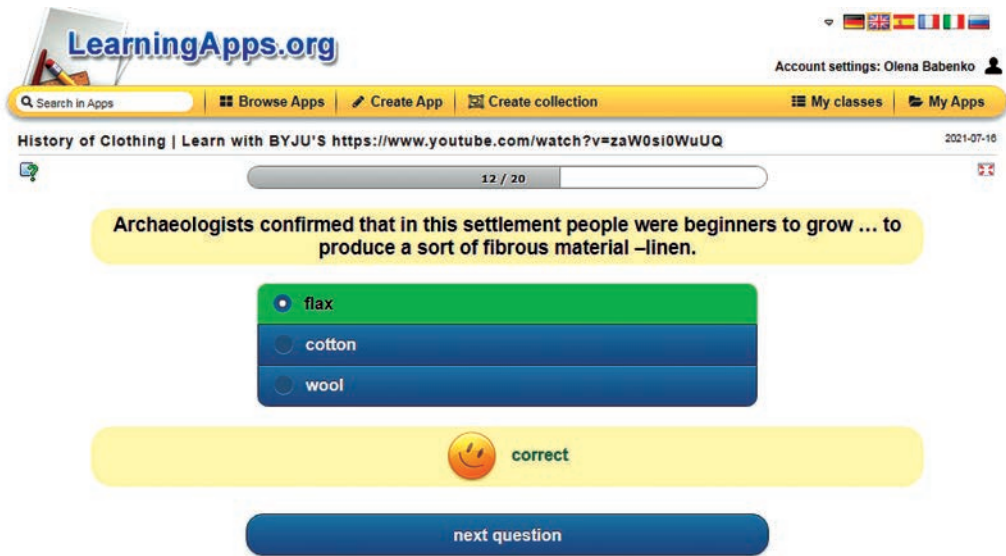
LearningApps.org

Account settings: Olena Babenko

Search in Apps | Browse Apps | Create App | Create collection | My classes | My Apps

History of Clothing | Learn with BYJU'S https://www.youtube.com/watch?v=zaW0si0WuUQ

2021-07-16

12 / 20

Archaeologists confirmed that in this settlement people were beginners to grow … to produce a sort of fibrous material –linen.

flax

cotton

wool

correct

next question